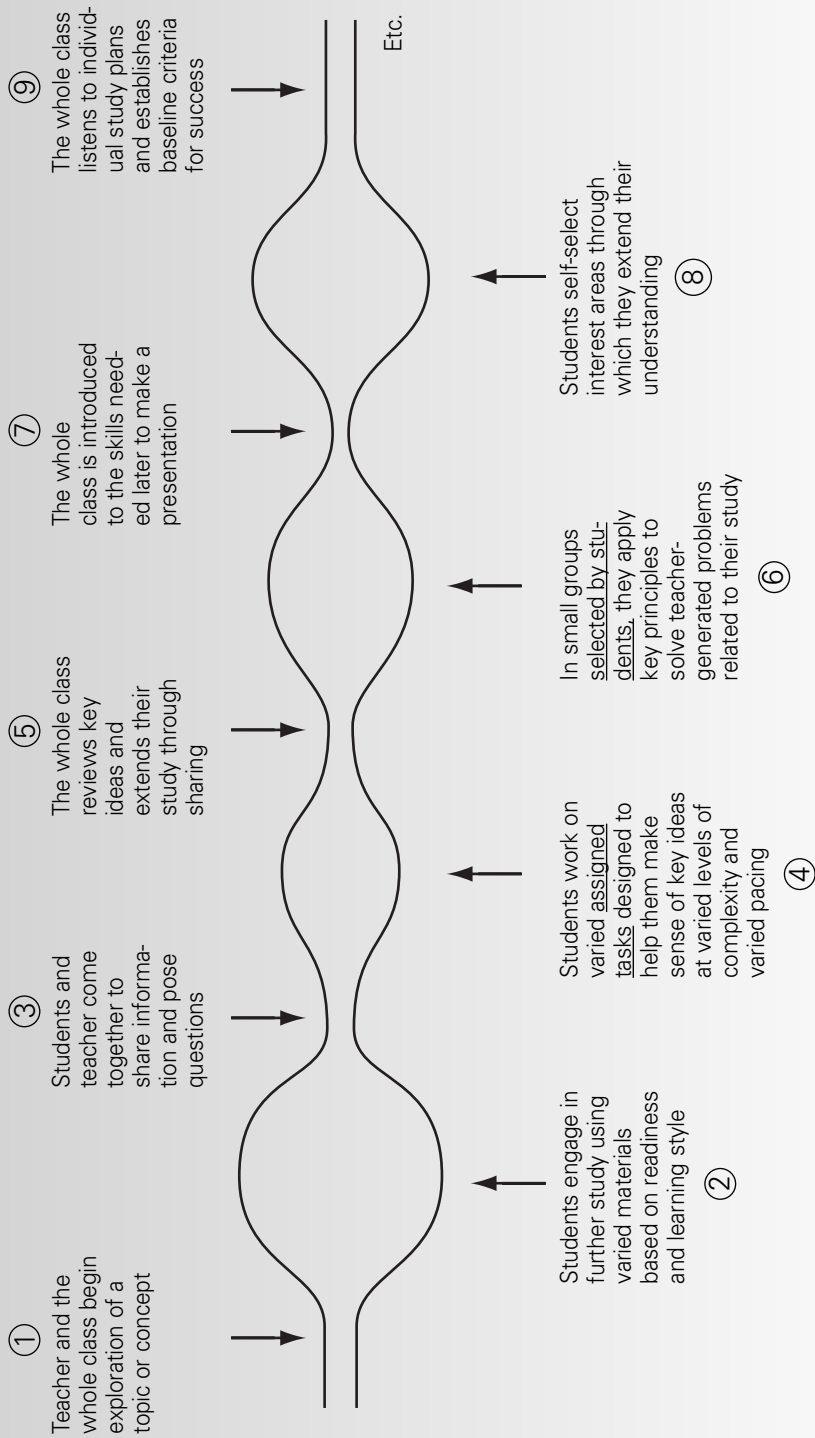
①
Teacher and the whole class begin exploration of a topic or concept

Students engage in further study using varied materials based on readiness and learning style
②

③
Students and teacher come together to share information and pose questions

Students work on varied assigned tasks designed to help them make sense of key ideas at varied levels of complexity and varied pacing
④

⑤
The whole class reviews key ideas and extends their study through sharing

In small groups selected by students, they apply key principles to solve teacher-generated problems related to their study
⑥

⑦
The whole class is introduced to the skills needed later to make a presentation

Students self-select interest areas through which they extend their understanding
⑧

⑨
The whole class listens to individual study plans and establishes baseline criteria for success

Etc.